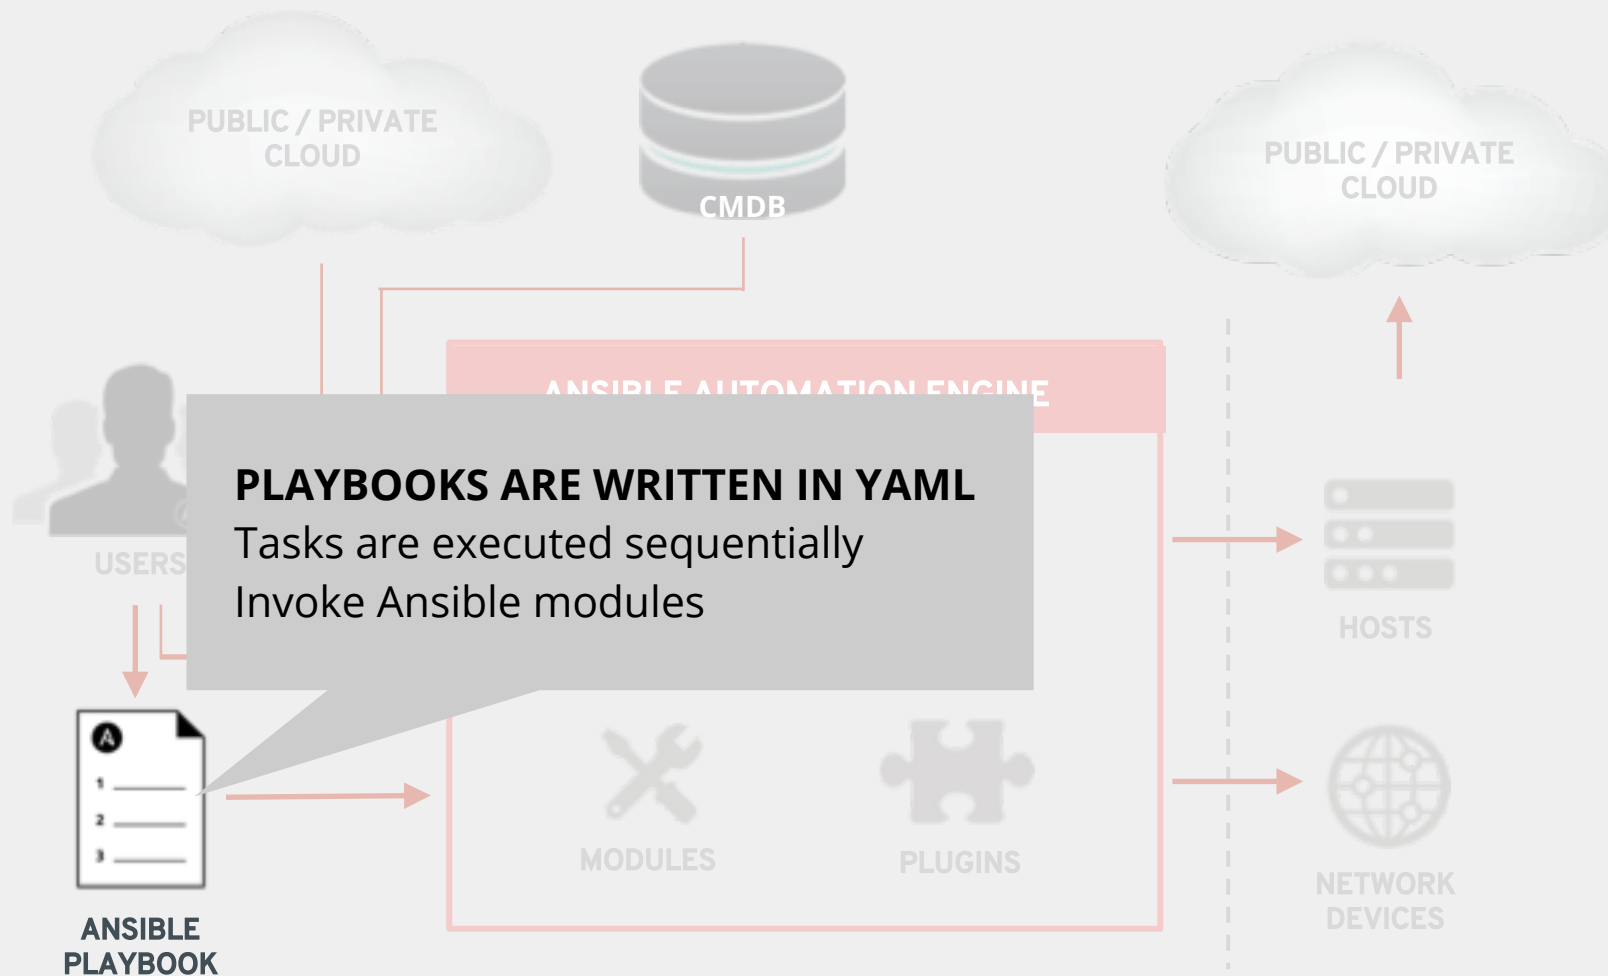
PUBLIC / PRIVATE CLOUD

CMDB

PUBLIC / PRIVATE CLOUD

ANSIBLE AUTOMATION ENGINE

USERS

PLAYBOOKS ARE WRITTEN IN YAML
Tasks are executed sequentially
Invoke Ansible modules

HOSTS

1
2
3

MODULES

PLUGINS

NETWORK DEVICES

ANSIBLE PLAYBOOK